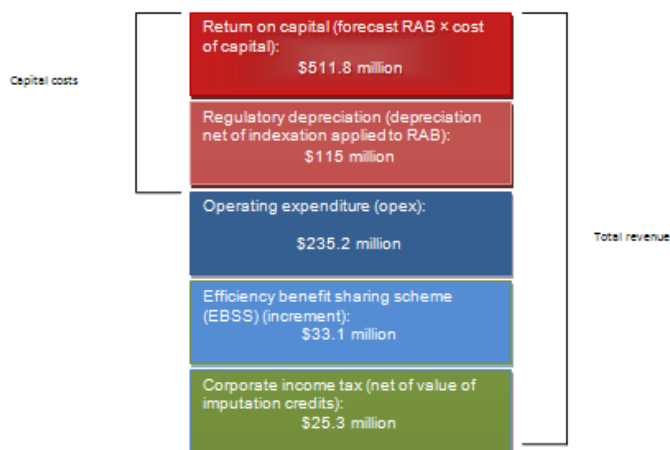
Capital costs

Return on capital (forecast RAB × cost of capital):
$511.8 million

Regulatory depreciation (depreciation net of indexation applied to RAB):
$115 million

Operating expenditure (opex):
$235.2 million

Efficiency benefit sharing scheme (EBSS) (increment):
$33.1 million

Corporate income tax (net of value of imputation credits):
$25.3 million

Total revenue